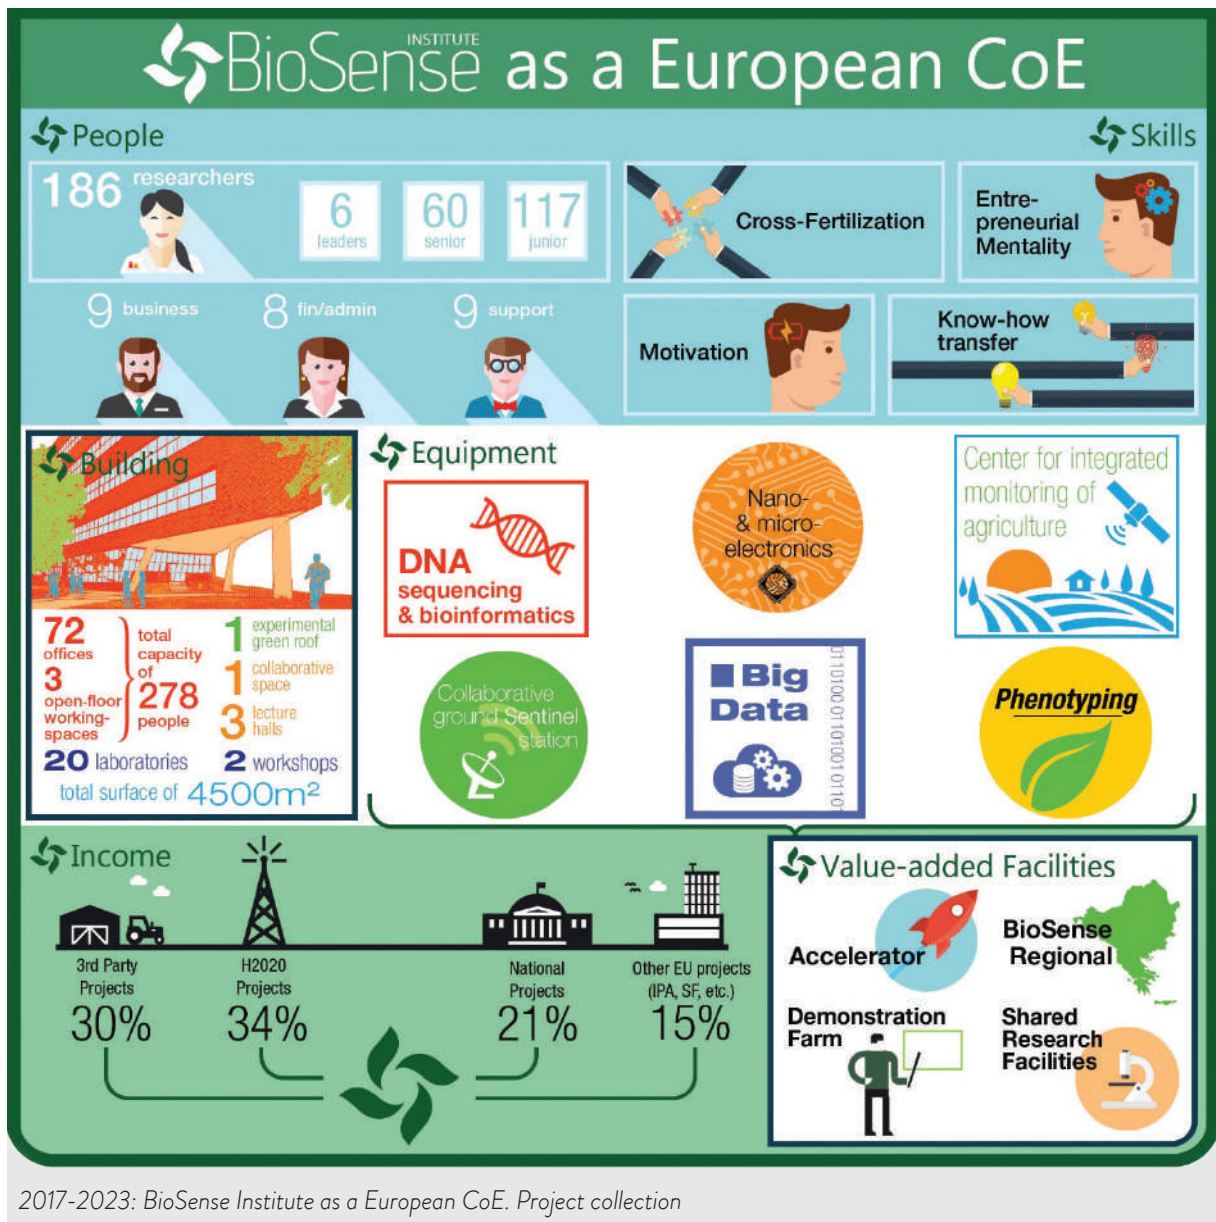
BioSense INSTITUTE as a European CoE

People

Skills

186 researchers

6 leaders

60 senior

117 junior

Cross-Fertilization

Entrepreneurial Mentality

9 business

8 fin/admin

9 support

Motivation

Know-how transfer

Building

72 offices

3 open-floor working-spaces

total capacity of 278 people

1 experimental green roof

1 collaborative space

3 lecture halls

20 laboratories

2 workshops

total surface of 4500m²

Equipment

DNA sequencing & bioinformatics

Nano- & micro-electronics

Center for integrated monitoring of agriculture

Collaborative ground Sentinel station

Big Data

01010001010100101110

Phenotyping

Income

3rd Party Projects 30%

H2020 Projects 34%

National Projects 21%

Other EU projects (IPA, SF, etc.) 15%

Value-added Facilities

Accelerator

BioSense Regional

Demonstration Farm

Shared Research Facilities

2017-2023: BioSense Institute as a European CoE. Project collection